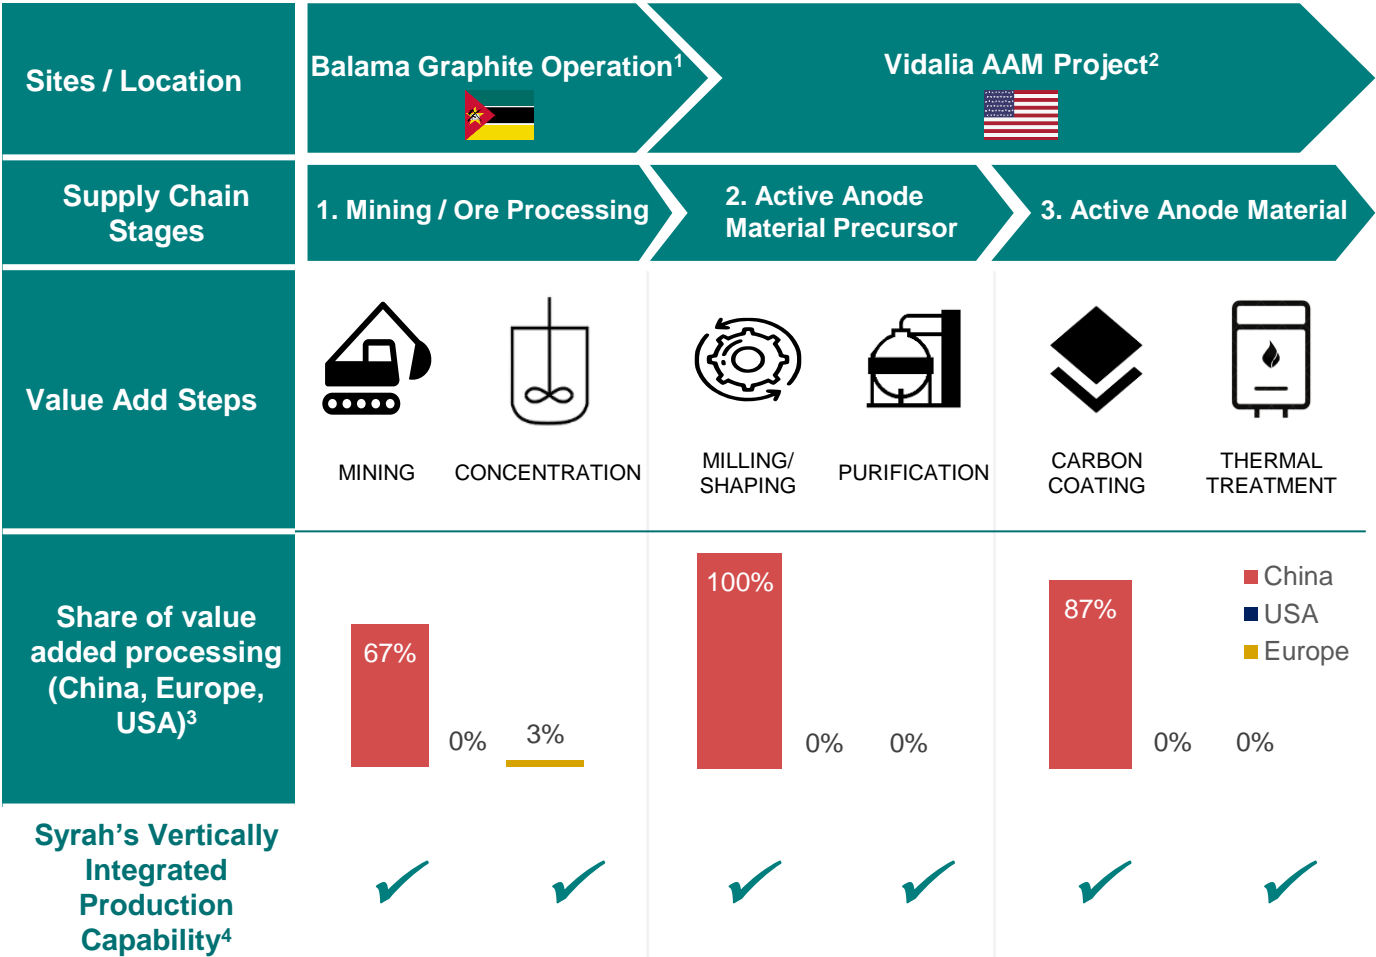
Sites / Location

Balama Graphite Operation$^1$

Vidalia AAM Project$^2$

Supply Chain Stages

1. Mining / Ore Processing

2. Active Anode Material Precursor

3. Active Anode Material

Value Add Steps

MINING

CONCENTRATION

MILLING/ SHAPING

PURIFICATION

CARBON COATING

THERMAL TREATMENT

Share of value added processing (China, Europe, USA)$^3$

67%

0%

3%

100%

0%

0%

87%

0%

0%

China
USA
Europe

Syrah's Vertically Integrated Production Capability$^4$

✓ ✓ ✓ ✓ ✓ ✓